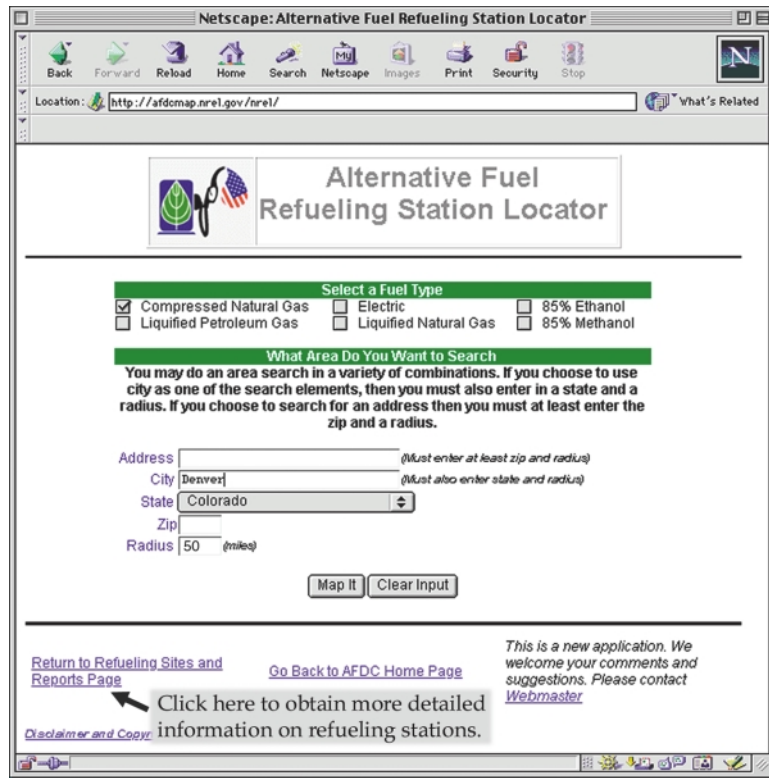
Netscape: Alternative Fuel Refueling Station Locator

Back Forward Reload Home Search Netscape Images Print Security Stop

Location: http://afdcmap.nrel.gov/nrel/

What's Related

Alternative Fuel Refueling Station Locator

Select a Fuel Type

☑ Compressed Natural Gas ☐ Electric ☐ 85% Ethanol
☐ Liquified Petroleum Gas ☐ Liquified Natural Gas ☐ 85% Methanol

What Area Do You Want to Search

You may do an area search in a variety of combinations. If you choose to use city as one of the search elements, then you must also enter in a state and a radius. If you choose to search for an address then you must at least enter the zip and a radius.

Address (Must enter at least zip and radius)
City Denver (Must also enter state and radius)
State Colorado
Zip
Radius 50 (miles)

Map It Clear Input

Return to Refueling Sites and Reports Page

Go Back to AFDC Home Page

This is a new application. We welcome your comments and suggestions. Please contact Webmaster

Click here to obtain more detailed information on refueling stations.

Disclaimer and Copyr